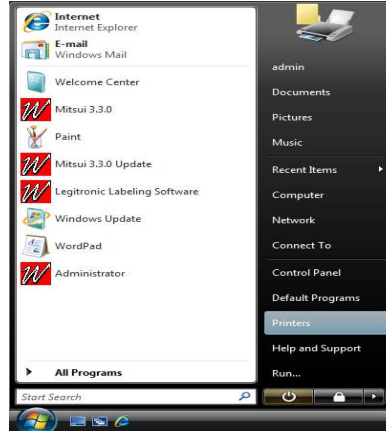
Internet
Internet Explorer
E-mail
Windows Mail
Welcome Center
Mitsui 3.3.0
Paint
Mitsui 3.3.0 Update
Legitronic Labeling Software
Windows Update
WordPad
Administrator
All Programs
Start Search

admin
Documents
Pictures
Music
Recent Items
Computer
Network
Connect To
Control Panel
Default Programs
Printers
Help and Support
Run...